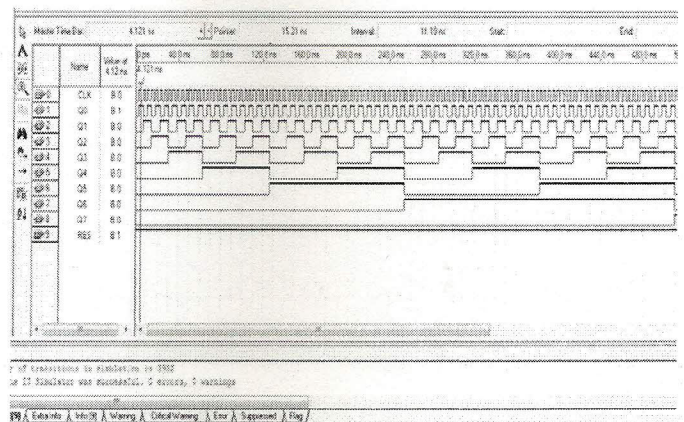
Master Time Bar: 4.121 ns Pointer: 15.31 ns Interval: 11.19 ns Start: End:

| | Name | Value at 4.12 ns |
|---|---|---|
| 0 | CLK | B 0 |
| 1 | Q0 | B 1 |
| 2 | Q1 | B 0 |
| 3 | Q2 | B 0 |
| 4 | Q3 | B 0 |
| 5 | Q4 | B 0 |
| 6 | Q5 | B 0 |
| 7 | Q6 | B 0 |
| 8 | Q7 | B 0 |
| 9 | RES | B 1 |

0 ps 40.0 ns 80.0 ns 120.0 ns 160.0 ns 200.0 ns 240.0 ns 280.0 ns 320.0 ns 360.0 ns 400.0 ns 440.0 ns 480.0 ns

4.121 ns

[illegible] of transitions in simulation is 3962
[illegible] II Simulator was successful. 0 errors, 0 warnings

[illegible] Extra Info Info Warning Critical Warning Error Suppressed Flag